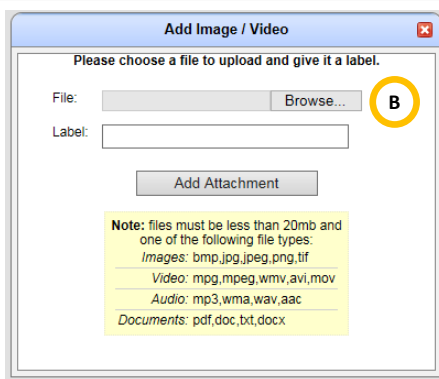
Add Image / Video

Please choose a file to upload and give it a label.

File: Browse...

B

Label:

Add Attachment

Note: files must be less than 20mb and one of the following file types:

| | |
|---|---|
| Images: | bmp,jpg,jpeg,png,tif |
| Video: | mpg,mpeg,wmv,avi,mov |
| Audio: | mp3,wma,wav,aac |
| Documents: | pdf,doc,txt,docx |